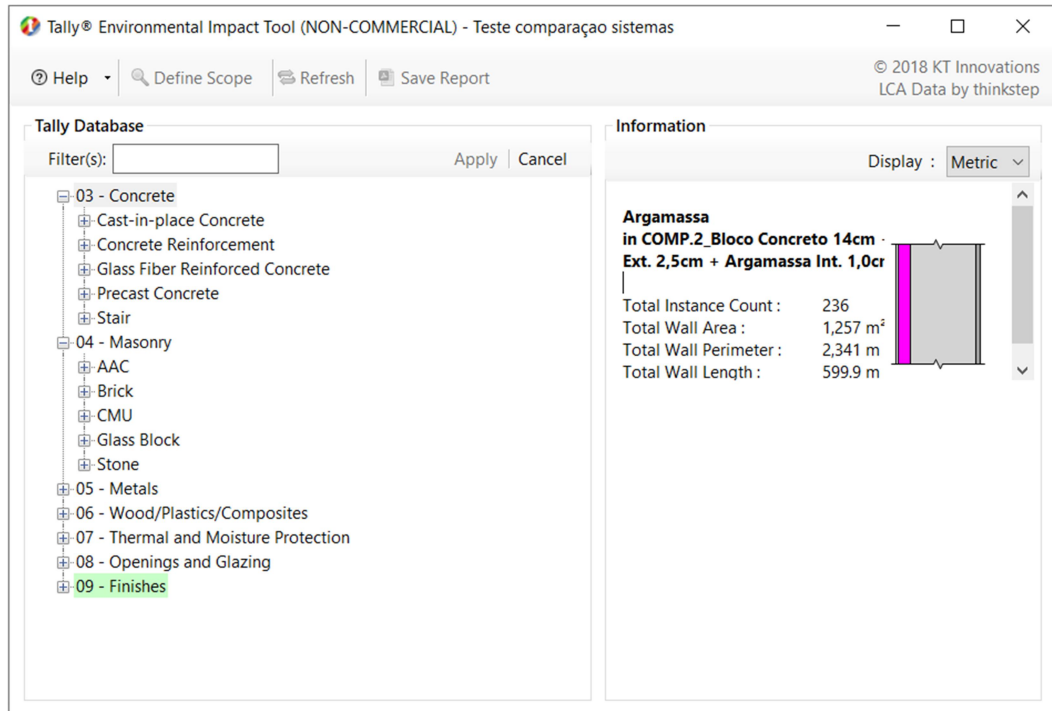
Tally® Environmental Impact Tool (NON-COMMERCIAL) - Teste comparaçao sistemas

Help
Define Scope
Refresh
Save Report

© 2018 KT Innovations
LCA Data by thinkstep

Tally Database

Filter(s):

Apply | Cancel

03 - Concrete
Cast-in-place Concrete
Concrete Reinforcement
Glass Fiber Reinforced Concrete
Precast Concrete
Stair
04 - Masonry
AAC
Brick
CMU
Glass Block
Stone
05 - Metals
06 - Wood/Plastics/Composites
07 - Thermal and Moisture Protection
08 - Openings and Glazing
09 - Finishes

Information

Display : Metric

Argamassa
in COMP.2_Bloco Concreto 14cm ·
Ext. 2,5cm + Argamassa Int. 1,0cı

| | |
|---|---|
| Total Instance Count : | 236 |
| Total Wall Area : | 1,257 m² |
| Total Wall Perimeter : | 2,341 m |
| Total Wall Length : | 599.9 m |